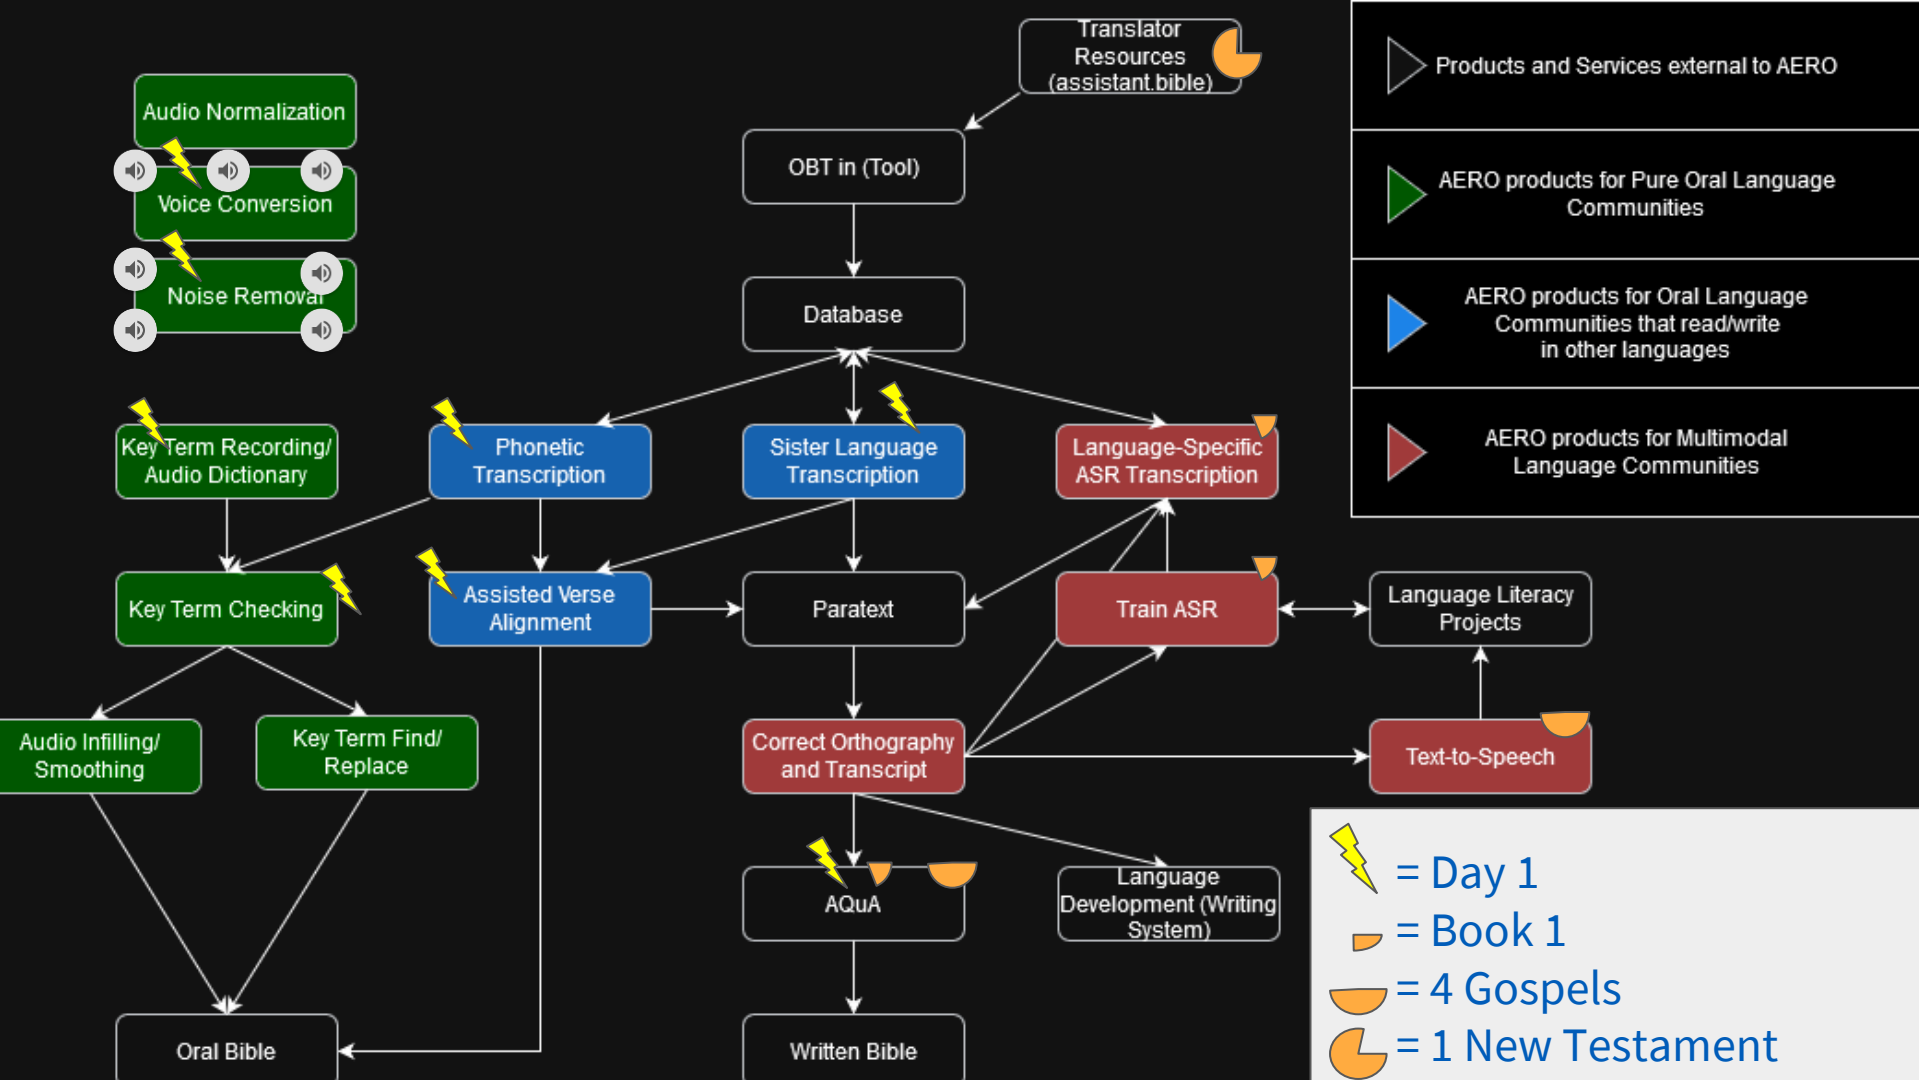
Audio Normalization

Voice Conversion

Noise Removal

Translator Resources (assistant.bible)

OBT in (Tool)

Database

Key Term Recording/ Audio Dictionary

Phonetic Transcription

Sister Language Transcription

Language-Specific ASR Transcription

Key Term Checking

Assisted Verse Alignment

Paratext

Train ASR

Language Literacy Projects

Audio Infilling/ Smoothing

Key Term Find/ Replace

Correct Orthography and Transcript

Text-to-Speech

AQuA

Language Development (Writing System)

Oral Bible

Written Bible

Products and Services external to AERO

AERO products for Pure Oral Language Communities

AERO products for Oral Language Communities that read/write in other languages

AERO products for Multimodal Language Communities

= Day 1
= Book 1
= 4 Gospels
= 1 New Testament